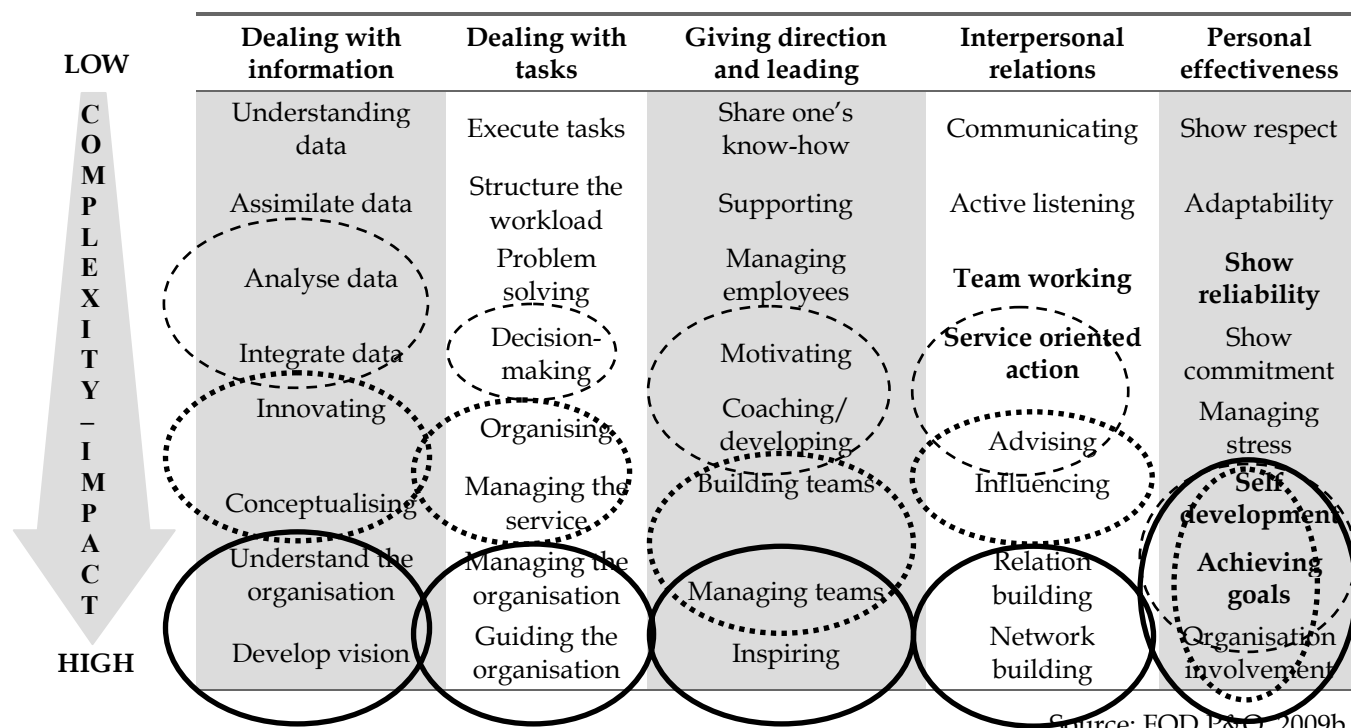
| | Dealing with information | Dealing with tasks | Giving direction and leading | Interpersonal relations | Personal effectiveness |
|---|---|---|---|---|---|
| LOW | Understanding data | Execute tasks | Share one's know-how | Communicating | Show respect |
| | Assimilate data | Structure the workload | Supporting | Active listening | Adaptability |
| | Analyse data | Problem solving | Managing employees | **Team working** | **Show reliability** |
| | Integrate data | Decision-making | Motivating | **Service oriented action** | Show commitment |
| | Innovating | Organising | Coaching/ developing | Advising | Managing stress |
| | Conceptualising | Managing the service | Building teams | Influencing | **Self development** |
| | Understand the organisation | Managing the organisation | Managing teams | Relation building | **Achieving goals** |
| HIGH | Develop vision | Guiding the organisation | Inspiring | Network building | Organisation involvement |

COMPLEXITY – IMPACT

Source: FOD P&O, 2009b